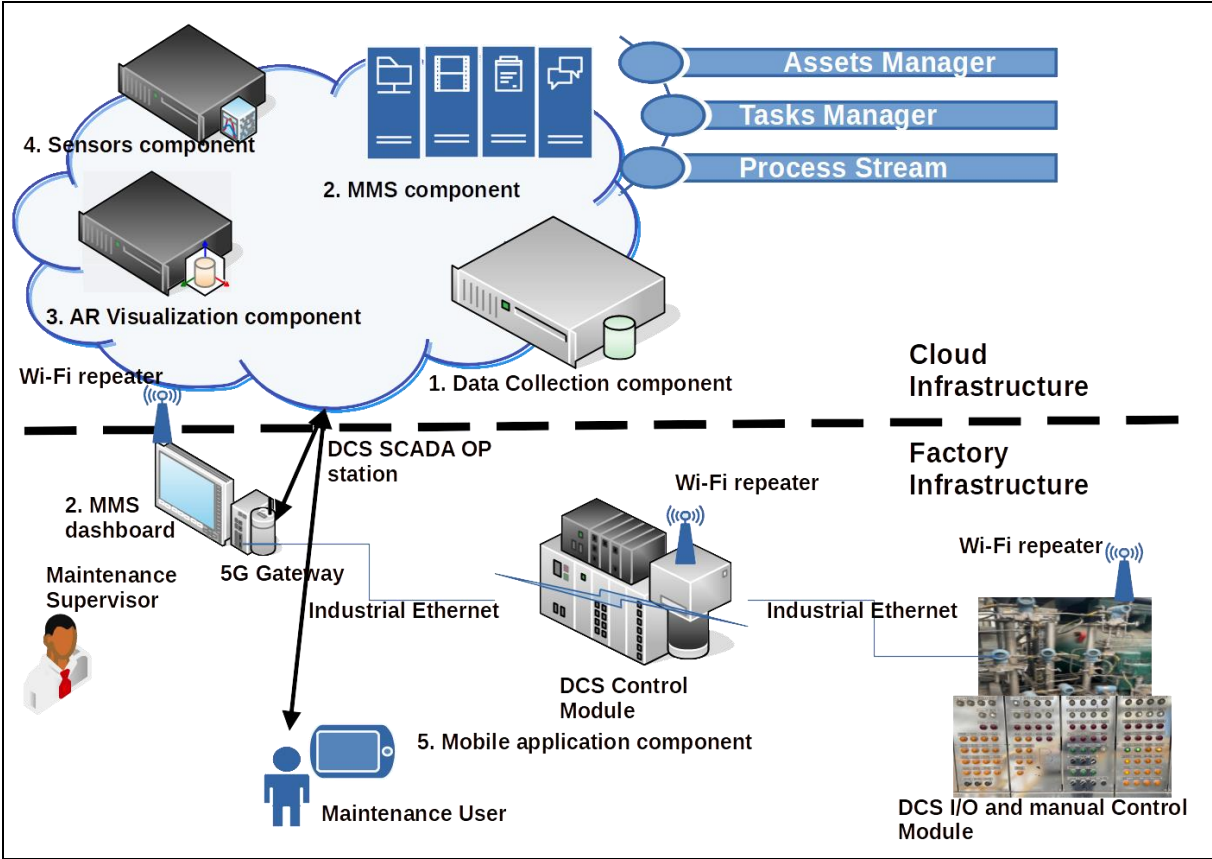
Assets Manager
Tasks Manager
Process Stream
4. Sensors component
2. MMS component
3. AR Visualization component
Cloud Infrastructure
Wi-Fi repeater
1. Data Collection component
DCS SCADA OP station
Factory Infrastructure
2. MMS dashboard
Wi-Fi repeater
Wi-Fi repeater
Maintenance Supervisor
5G Gateway
Industrial Ethernet
Industrial Ethernet
DCS Control Module
5. Mobile application component
Maintenance User
DCS I/O and manual Control Module